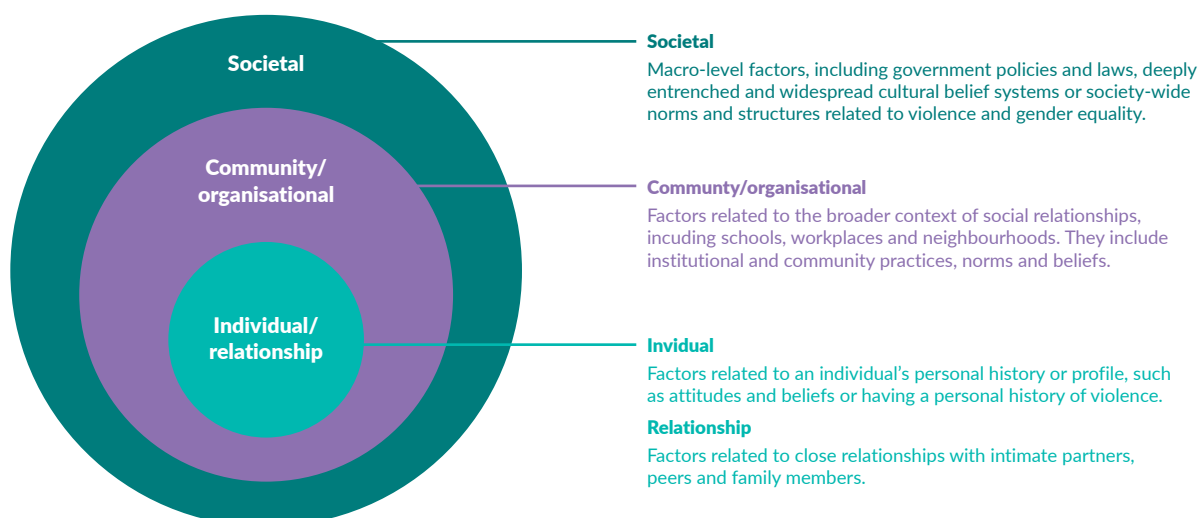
Societal

Community/ organisational

Individual/ relationship

Societal

Macro-level factors, including government policies and laws, deeply entrenched and widespread cultural belief systems or society-wide norms and structures related to violence and gender equality.

Communty/organisational

Factors related to the broader context of social relationships, incuding schools, workplaces and neighbourhoods. They include institutional and community practices, norms and beliefs.

Invidual

Factors related to an individual's personal history or profile, such as attitudes and beliefs or having a personal history of violence.

Relationship

Factors related to close relationships with intimate partners, peers and family members.